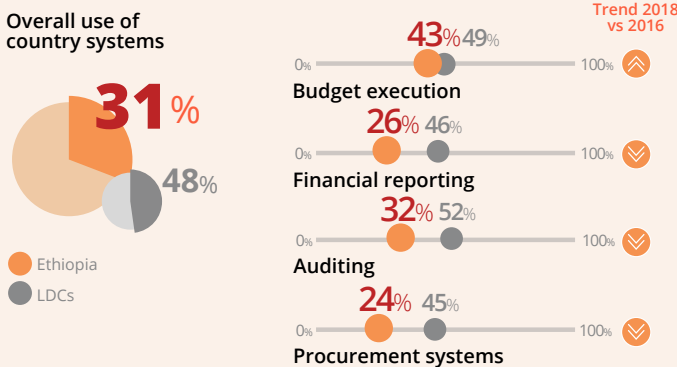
Overall use of country systems

31%

48%

Ethiopia

LDCs

Trend 2018 vs 2016

43% 49%

0% 100%

Budget execution

26% 46%

0% 100%

Financial reporting

32% 52%

0% 100%

Auditing

24% 45%

0% 100%

Procurement systems